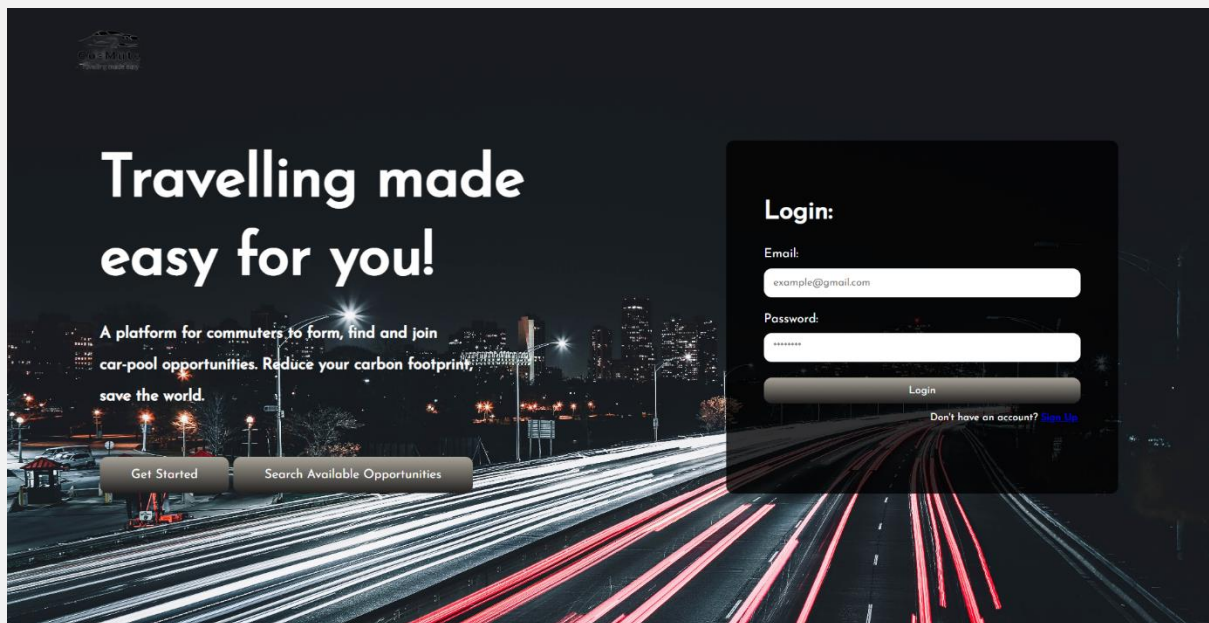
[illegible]

Travelling made easy for you!

A platform for commuters to form, find and join car-pool opportunities. Reduce your carbon footprint, save the world.

Get Started

Search Available Opportunities

Login:

Email:

example@gmail.com

Password:

••••••••

Login

Don't have an account? Sign Up